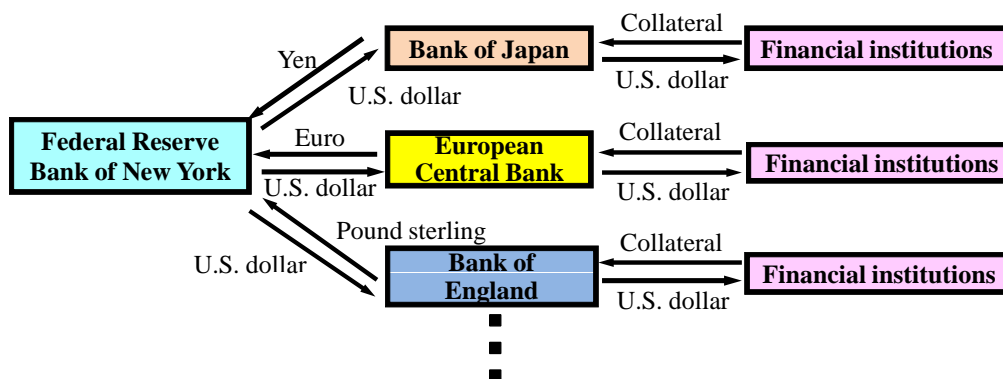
Yen

Bank of Japan

Collateral

Financial institutions

U.S. dollar

U.S. dollar

Federal Reserve Bank of New York

Euro

European Central Bank

Collateral

Financial institutions

U.S. dollar

U.S. dollar

Pound sterling

U.S. dollar

Bank of England

Collateral

Financial institutions

U.S. dollar